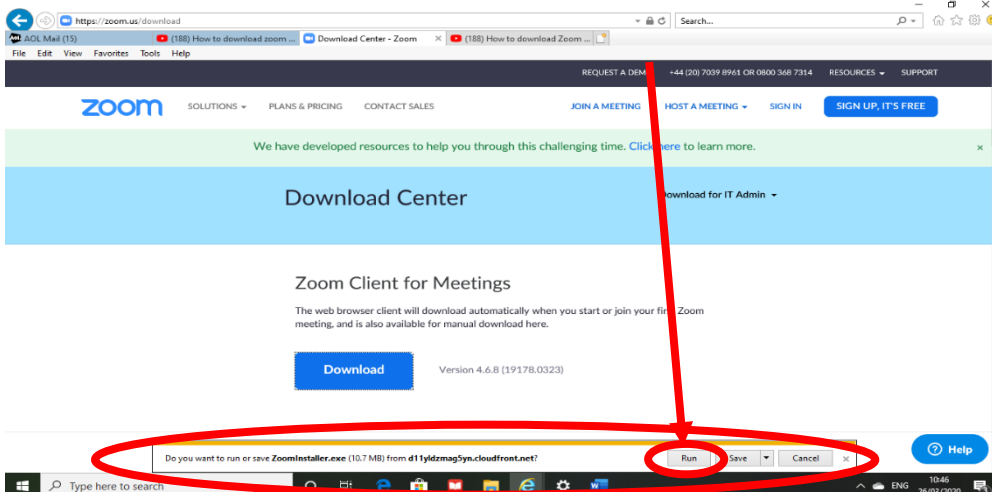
https://zoom.us/download

Search...

AOL Mail (15)

(188) How to download zoom ...

Download Center - Zoom

(188) How to download Zoom ...

File Edit View Favorites Tools Help

REQUEST A DEM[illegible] +44 (20) 7039 8961 OR 0800 368 7314 RESOURCES SUPPORT

zoom SOLUTIONS PLANS & PRICING CONTACT SALES JOIN A MEETING HOST A MEETING SIGN IN SIGN UP, IT'S FREE

We have developed resources to help you through this challenging time. Click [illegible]ere to learn more.

Download Center

Download for IT Admin

Zoom Client for Meetings

The web browser client will download automatically when you start or join your fir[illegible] Zoom meeting, and is also available for manual download here.

Download

Version 4.6.8 (19178.0323)

Help

Do you want to run or save ZoomInstaller.exe (10.7 MB) from d11yldzmag5yn.cloudfront.net?

Run

Save

Cancel

Type here to search

ENG

10:46
26/03/2020